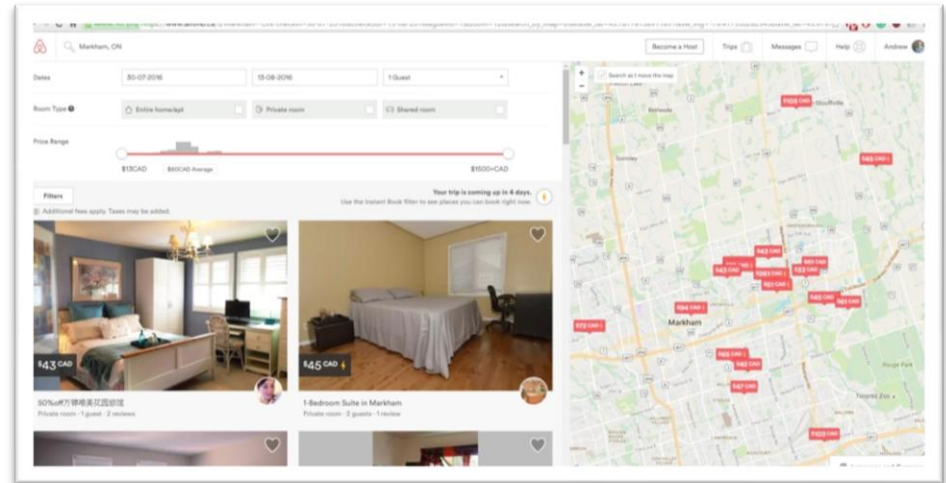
Markham, ON

Become a Host | Trips | Messages | Help | Andrew

Dates | 30-07-2016 | 13-08-2016 | 1 Guest

Room Type | Entire home/apt | Private room | Shared room

Price Range

$13CAD | $60CAD Average | $1500+CAD

Filters

Your trip is coming up in 4 days.
Use the Instant Book filter to see places you can book right now.

Additional fees apply. Taxes may be added.

Search as I move the map

$43 CAD

50%off万锦唯美花园游览
Private room · 1 guest · 2 reviews

$45 CAD

1-Bedroom Suite in Markham
Private room · 2 guests · 1 review

Markham

$43 CAD
$45 CAD
$42 CAD
$47 CAD
$72 CAD